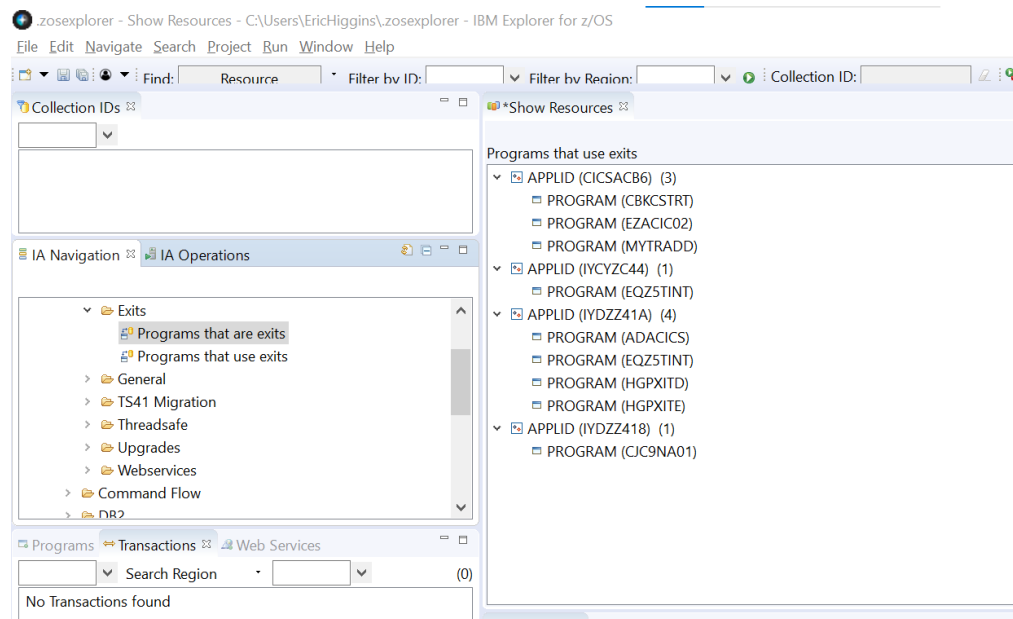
.zosexplorer - Show Resources - C:\Users\EricHiggins\.zosexplorer - IBM Explorer for z/OS

File Edit Navigate Search Project Run Window Help

Find: Resource Filter by ID: Filter by Region: Collection ID:

Collection IDs

IA Navigation IA Operations

Exits
Programs that are exits
Programs that use exits
General
TS41 Migration
Threadsafe
Upgrades
Webservices
Command Flow
DB2

Programs Transactions Web Services

Search Region (0)

No Transactions found

*Show Resources

Programs that use exits

APPLID (CICSACB6) (3)
PROGRAM (CBKCSTRT)
PROGRAM (EZACIC02)
PROGRAM (MYTRADD)
APPLID (IYCYZC44) (1)
PROGRAM (EQZ5TINT)
APPLID (IYDZZ41A) (4)
PROGRAM (ADACICS)
PROGRAM (EQZ5TINT)
PROGRAM (HGPXITD)
PROGRAM (HGPXITE)
APPLID (IYDZZ418) (1)
PROGRAM (CJC9NA01)